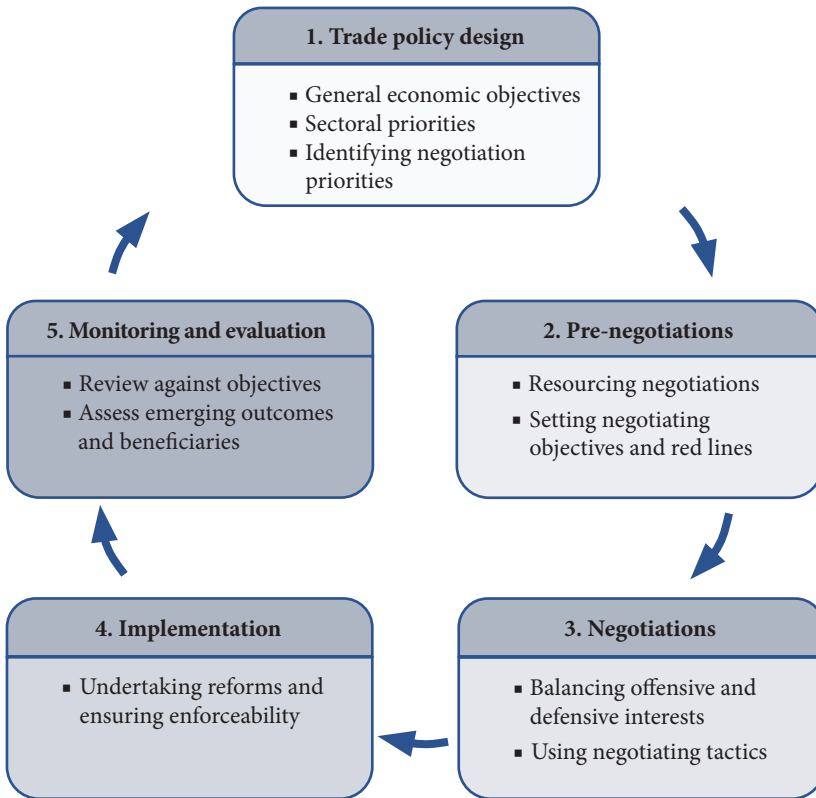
1. Trade policy design

▪ General economic objectives
▪ Sectoral priorities
▪ Identifying negotiation priorities

2. Pre-negotiations

▪ Resourcing negotiations
▪ Setting negotiating objectives and red lines

3. Negotiations

▪ Balancing offensive and defensive interests
▪ Using negotiating tactics

4. Implementation

▪ Undertaking reforms and ensuring enforceability

5. Monitoring and evaluation

▪ Review against objectives
▪ Assess emerging outcomes and beneficiaries